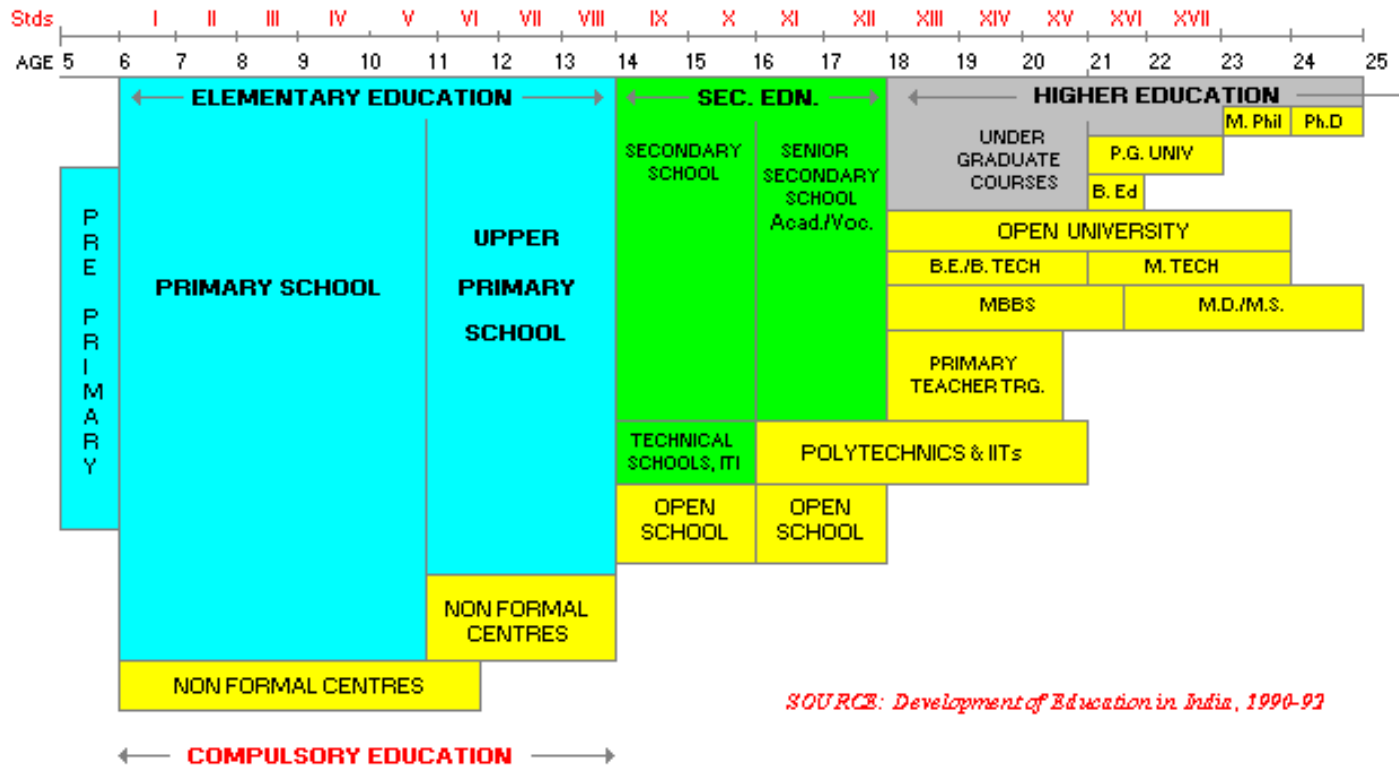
Stds I II III IV V VI VII VIII IX X XI XII XIII XIV XV XVI XVII

AGE 5 6 7 8 9 10 11 12 13 14 15 16 17 18 19 20 21 22 23 24 25

ELEMENTARY EDUCATION

SEC. EDN.

HIGHER EDUCATION

PRE PRIMARY

PRIMARY SCHOOL

UPPER PRIMARY SCHOOL

SECONDARY SCHOOL

SENIOR SECONDARY SCHOOL Acad./Voc.

UNDER GRADUATE COURSES

M. Phil

Ph.D

P.G. UNIV

B. Ed

OPEN UNIVERSITY

B.E./B. TECH

M. TECH

MBBS

M.D./M.S.

PRIMARY TEACHER TRG.

TECHNICAL SCHOOLS, ITI

POLYTECHNICS & IITs

OPEN SCHOOL

OPEN SCHOOL

NON FORMAL CENTRES

NON FORMAL CENTRES

SOURCE: Development of Education in India, 1990-92

COMPULSORY EDUCATION